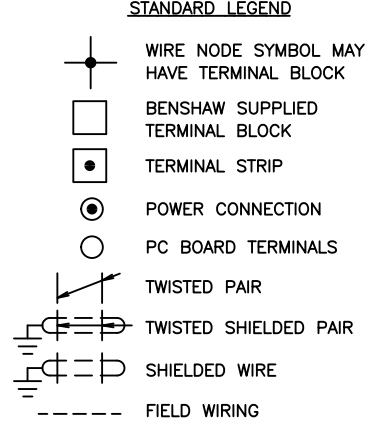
STANDARD LEGEND

WIRE NODE SYMBOL MAY HAVE TERMINAL BLOCK

BENSHAW SUPPLIED TERMINAL BLOCK

TERMINAL STRIP

POWER CONNECTION

PC BOARD TERMINALS

TWISTED PAIR

TWISTED SHIELDED PAIR

SHIELDED WIRE

FIELD WIRING